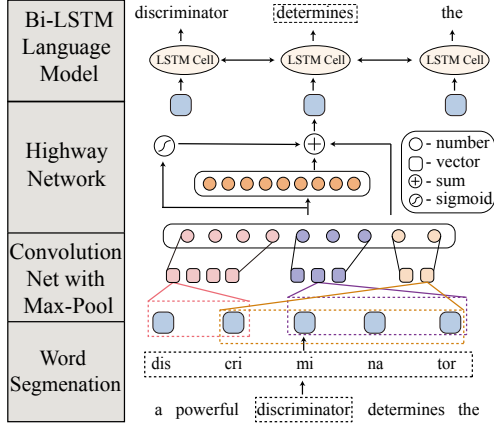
Bi-LSTM Language Model

discriminator

determines

the

LSTM Cell

LSTM Cell

LSTM Cell

Highway Network

- number

- vector

- sum

- sigmoid

Convolution Net with Max-Pool

Word Segmenation

dis

cri

mi

na

tor

a powerful discriminator determines the